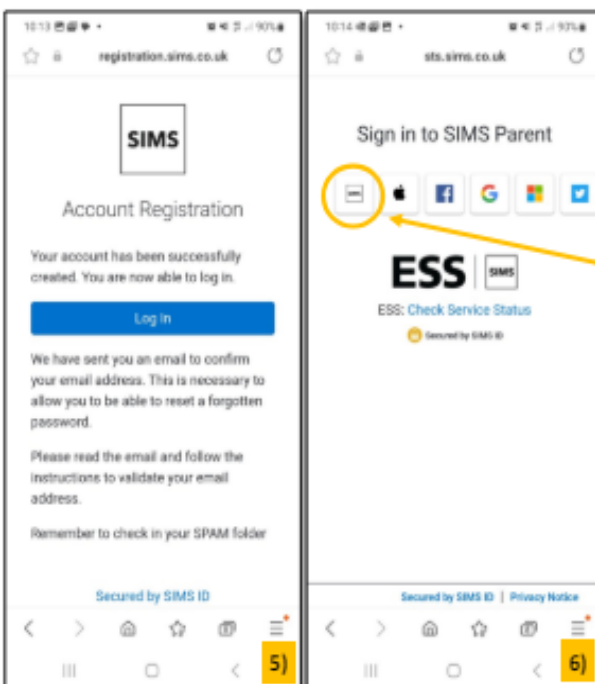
10:13 • 90%

registration.sims.co.uk

SIMS

Account Registration

Your account has been successfully created. You are now able to log in.

Log In

We have sent you an email to confirm your email address. This is necessary to allow you to be able to reset a forgotten password.

Please read the email and follow the instructions to validate your email address.

Remember to check in your SPAM folder

Secured by SIMS ID

5)

10:14 • 93%

sts.sims.co.uk

Sign in to SIMS Parent

ESS SIMS

ESS: Check Service Status

Secured by SIMS ID

Secured by SIMS ID | Privacy Notice

6)